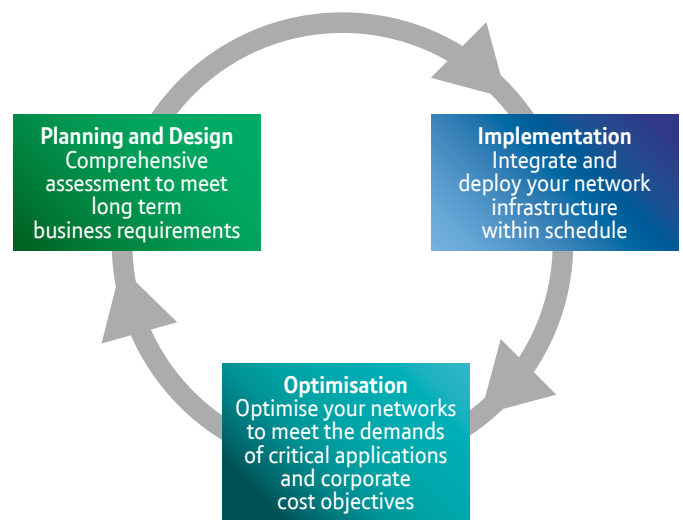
Planning and Design
Comprehensive assessment to meet long term business requirements

Implementation
Integrate and deploy your network infrastructure within schedule

Optimisation
Optimise your networks to meet the demands of critical applications and corporate cost objectives